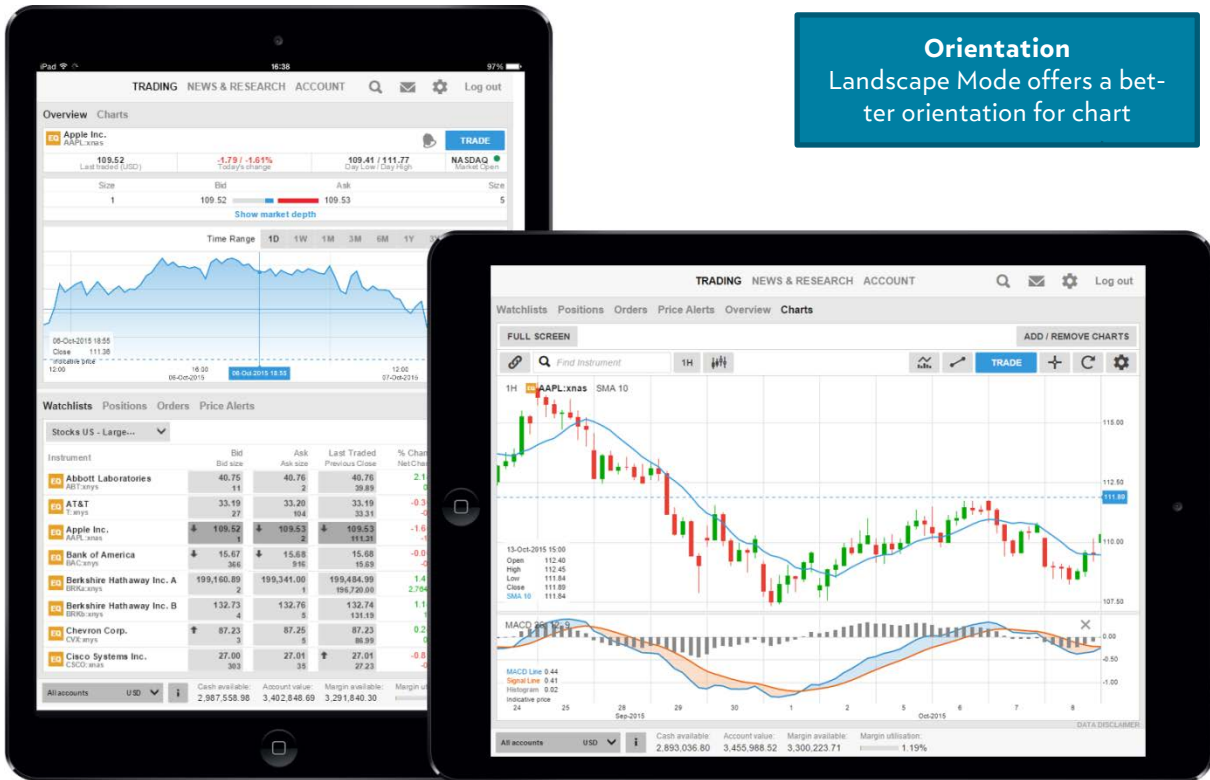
Orientation
Landscape Mode offers a better orientation for chart

iPad 16:38 97%
TRADING NEWS & RESEARCH ACCOUNT Log out
Overview Charts
EQ Apple Inc. AAPL:xnas TRADE
109.52 Last traded (USD) | -1.79 / -1.61% Today's change | 109.41 / 111.77 Day Low / Day High | NASDAQ Market Open
| Size | Bid | Ask | Size |
|---|---|---|---|
| 1 | 109.52 | 109.53 | 5 |
Show market depth
Time Range 1D 1W 1M 3M 6M 1Y
06-Oct-2015 18:55
Close 111.36
Indicative price
12:00 16:30 06-Oct-2015 06-Oct 2015 18:55 12:00 07-Oct-2015
Watchlists Positions Orders Price Alerts
Stocks US - Large...

| Instrument | Bid / Bid size | Ask / Ask size | Last Traded / Previous Close | % Chan / Net Chan |
|---|---|---|---|---|
| Abbott Laboratories ABT:xnys | 40.75 / 11 | 40.76 / 2 | 40.76 / 39.89 | 2.1 |
| AT&T T:xnys | 33.19 / 27 | 33.20 / 104 | 33.19 / 33.31 | -0.3 |
| Apple Inc. AAPL:xnas | 109.52 / 1 | 109.53 / 5 | 109.53 / 111.31 | -1.6 |
| Bank of America BAC:xnys | 15.67 / 366 | 15.68 / 916 | 15.68 / 15.69 | -0.0 |
| Berkshire Hathaway Inc. A BRKa:xnys | 199,160.89 / 2 | 199,341.00 / 1 | 199,484.99 / 196,720.00 | 1.4 / 2,764 |
| Berkshire Hathaway Inc. B BRKb:xnys | 132.73 / 4 | 132.76 / 5 | 132.74 / 131.19 | 1.1 |
| Chevron Corp. CVX:xnys | 87.23 / 3 | 87.25 / 5 | 87.23 / 86.99 | 0.2 |
| Cisco Systems Inc. CSCO:xnas | 27.00 / 303 | 27.01 / 35 | 27.01 / 27.23 | -0.8 |

All accounts USD | Cash available: 2,987,558.98 | Account value: 3,402,848.69 | Margin available: 3,291,840.30 | Margin uti

TRADING NEWS & RESEARCH ACCOUNT Log out
Watchlists Positions Orders Price Alerts Overview Charts
FULL SCREEN ADD / REMOVE CHARTS
Find Instrument 1H TRADE
1H AAPL:xnas SMA 10
115.00 112.50 111.80 110.00 107.50
13-Oct-2015 15:00
Open 112.40
High 112.45
Low 111.84
Close 111.89
SMA 10 111.84
MACD
0.00 -0.50 -1.00
MACD Line 0.44
Signal Line 0.41
Histogram 0.02
Indicative price
24 25 28 29 30 1 2 5 6 7 8
Sep-2015 Oct-2015
DATA DISCLAIMER
All accounts USD | Cash available: 2,893,036.80 | Account value: 3,455,988.52 | Margin available: 3,300,223.71 | Margin utilisation: 1.19%